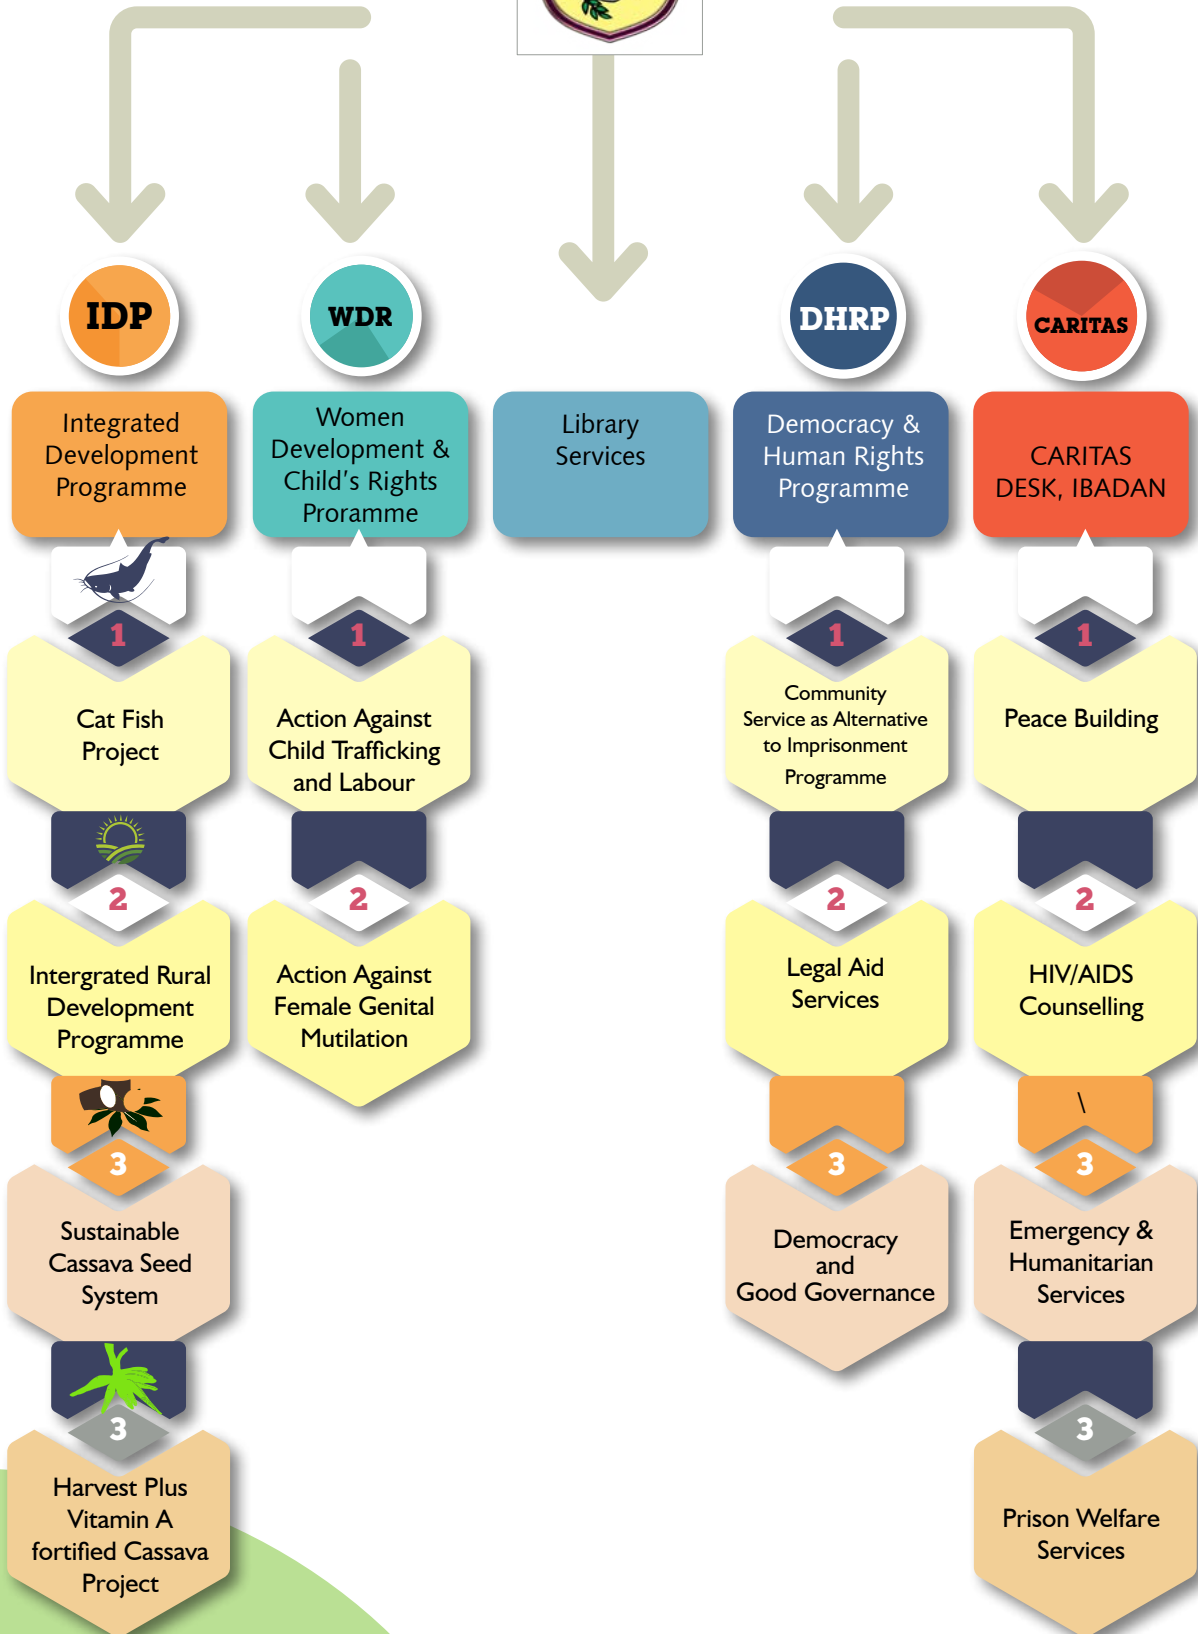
IDP

Integrated Development Programme

1

Cat Fish Project

2

Intergrated Rural Development Programme

3

Sustainable Cassava Seed System

3

Harvest Plus Vitamin A fortified Cassava Project

WDR

Women Development & Child's Rights Proramme

1

Action Against Child Trafficking and Labour

2

Action Against Female Genital Mutilation

Library Services

DHRP

Democracy & Human Rights Programme

1

Community Service as Alternative to Imprisonment Programme

2

Legal Aid Services

3

Democracy and Good Governance

CARITAS

CARITAS DESK, IBADAN

1

Peace Building

2

HIV/AIDS Counselling

\

3

Emergency & Humanitarian Services

3

Prison Welfare Services